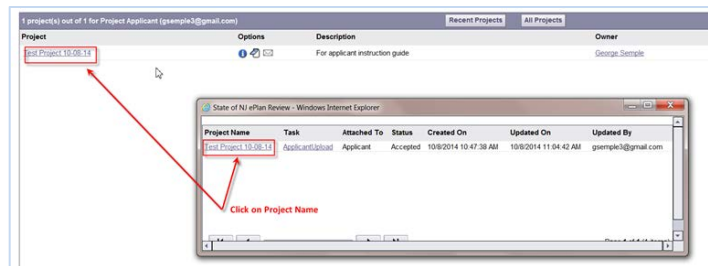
1 project(s) out of 1 for Project Applicant (gsemple3@gmail.com)

Recent Projects | All Projects

| Project | Options | Description | Owner |
|---|---|---|---|
| Test Project 10-08-14 | | For applicant instruction guide | George Semple |

State of NJ ePlan Review - Windows Internet Explorer

| Project Name | Task | Attached To | Status | Created On | Updated On | Updated By |
|---|---|---|---|---|---|---|
| Test Project 10-08-14 | ApplicantUpload | Applicant | Accepted | 10/8/2014 10:47:38 AM | 10/8/2014 11:04:42 AM | gsemple3@gmail.com |

Click on Project Name

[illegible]